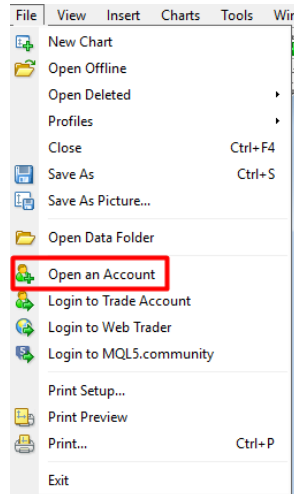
File View Insert Charts Tools Wir

New Chart
Open Offline
Open Deleted
Profiles
Close Ctrl+F4
Save As Ctrl+S
Save As Picture...
Open Data Folder
Open an Account
Login to Trade Account
Login to Web Trader
Login to MQL5.community
Print Setup...
Print Preview
Print... Ctrl+P
Exit